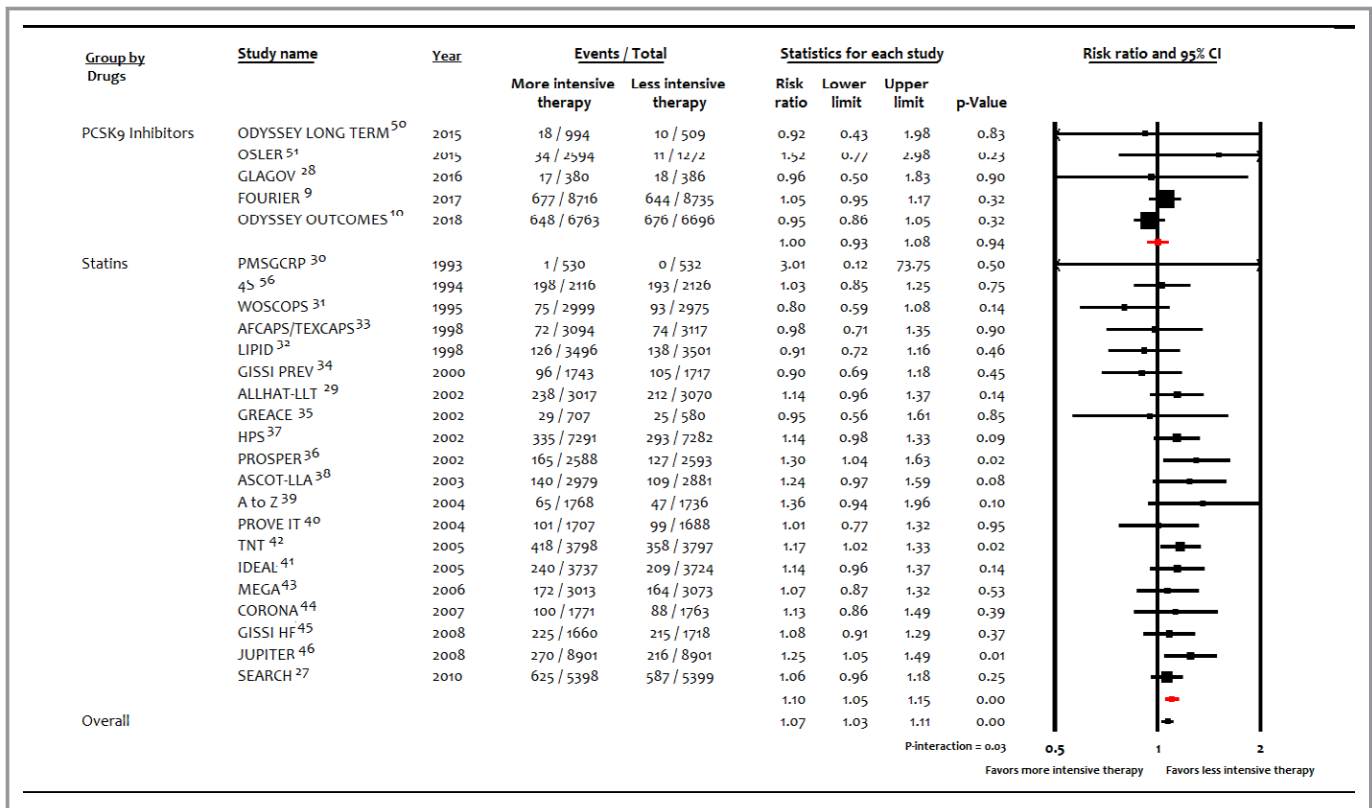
| Group by Drugs | Study name | Year | More intensive therapy | Less intensive therapy | Risk ratio | Lower limit | Upper limit | p-Value |
|---|---|---|---|---|---|---|---|---|
| PCSK9 Inhibitors | ODYSSEY LONG TERM$^{50}$ | 2015 | 18 / 994 | 10 / 509 | 0.92 | 0.43 | 1.98 | 0.83 |
| | OSLER$^{51}$ | 2015 | 34 / 2594 | 11 / 1272 | 1.52 | 0.77 | 2.98 | 0.23 |
| | GLAGOV$^{28}$ | 2016 | 17 / 380 | 18 / 386 | 0.96 | 0.50 | 1.83 | 0.90 |
| | FOURIER$^{9}$ | 2017 | 677 / 8716 | 644 / 8735 | 1.05 | 0.95 | 1.17 | 0.32 |
| | ODYSSEY OUTCOMES$^{10}$ | 2018 | 648 / 6763 | 676 / 6696 | 0.95 | 0.86 | 1.05 | 0.32 |
| | | | | | 1.00 | 0.93 | 1.08 | 0.94 |
| Statins | PMSGCRP$^{30}$ | 1993 | 1 / 530 | 0 / 532 | 3.01 | 0.12 | 73.75 | 0.50 |
| | 4S$^{56}$ | 1994 | 198 / 2116 | 193 / 2126 | 1.03 | 0.85 | 1.25 | 0.75 |
| | WOSCOPS$^{31}$ | 1995 | 75 / 2999 | 93 / 2975 | 0.80 | 0.59 | 1.08 | 0.14 |
| | AFCAPS/TEXCAPS$^{33}$ | 1998 | 72 / 3094 | 74 / 3117 | 0.98 | 0.71 | 1.35 | 0.90 |
| | LIPID$^{32}$ | 1998 | 126 / 3496 | 138 / 3501 | 0.91 | 0.72 | 1.16 | 0.46 |
| | GISSI PREV$^{34}$ | 2000 | 96 / 1743 | 105 / 1717 | 0.90 | 0.69 | 1.18 | 0.45 |
| | ALLHAT-LLT$^{29}$ | 2002 | 238 / 3017 | 212 / 3070 | 1.14 | 0.96 | 1.37 | 0.14 |
| | GREACE$^{35}$ | 2002 | 29 / 707 | 25 / 580 | 0.95 | 0.56 | 1.61 | 0.85 |
| | HPS$^{37}$ | 2002 | 335 / 7291 | 293 / 7282 | 1.14 | 0.98 | 1.33 | 0.09 |
| | PROSPER$^{36}$ | 2002 | 165 / 2588 | 127 / 2593 | 1.30 | 1.04 | 1.63 | 0.02 |
| | ASCOT-LLA$^{38}$ | 2003 | 140 / 2979 | 109 / 2881 | 1.24 | 0.97 | 1.59 | 0.08 |
| | A to Z$^{39}$ | 2004 | 65 / 1768 | 47 / 1736 | 1.36 | 0.94 | 1.96 | 0.10 |
| | PROVE IT$^{40}$ | 2004 | 101 / 1707 | 99 / 1688 | 1.01 | 0.77 | 1.32 | 0.95 |
| | TNT$^{42}$ | 2005 | 418 / 3798 | 358 / 3797 | 1.17 | 1.02 | 1.33 | 0.02 |
| | IDEAL$^{41}$ | 2005 | 240 / 3737 | 209 / 3724 | 1.14 | 0.96 | 1.37 | 0.14 |
| | MEGA$^{43}$ | 2006 | 172 / 3013 | 164 / 3073 | 1.07 | 0.87 | 1.32 | 0.53 |
| | CORONA$^{44}$ | 2007 | 100 / 1771 | 88 / 1763 | 1.13 | 0.86 | 1.49 | 0.39 |
| | GISSI HF$^{45}$ | 2008 | 225 / 1660 | 215 / 1718 | 1.08 | 0.91 | 1.29 | 0.37 |
| | JUPITER$^{46}$ | 2008 | 270 / 8901 | 216 / 8901 | 1.25 | 1.05 | 1.49 | 0.01 |
| | SEARCH$^{27}$ | 2010 | 625 / 5398 | 587 / 5399 | 1.06 | 0.96 | 1.18 | 0.25 |
| | | | | | 1.10 | 1.05 | 1.15 | 0.00 |
| Overall | | | | | 1.07 | 1.03 | 1.11 | 0.00 |

Events / Total
Statistics for each study
Risk ratio and 95% CI

P-interaction = 0.03

0.5 1 2

Favors more intensive therapy Favors less intensive therapy